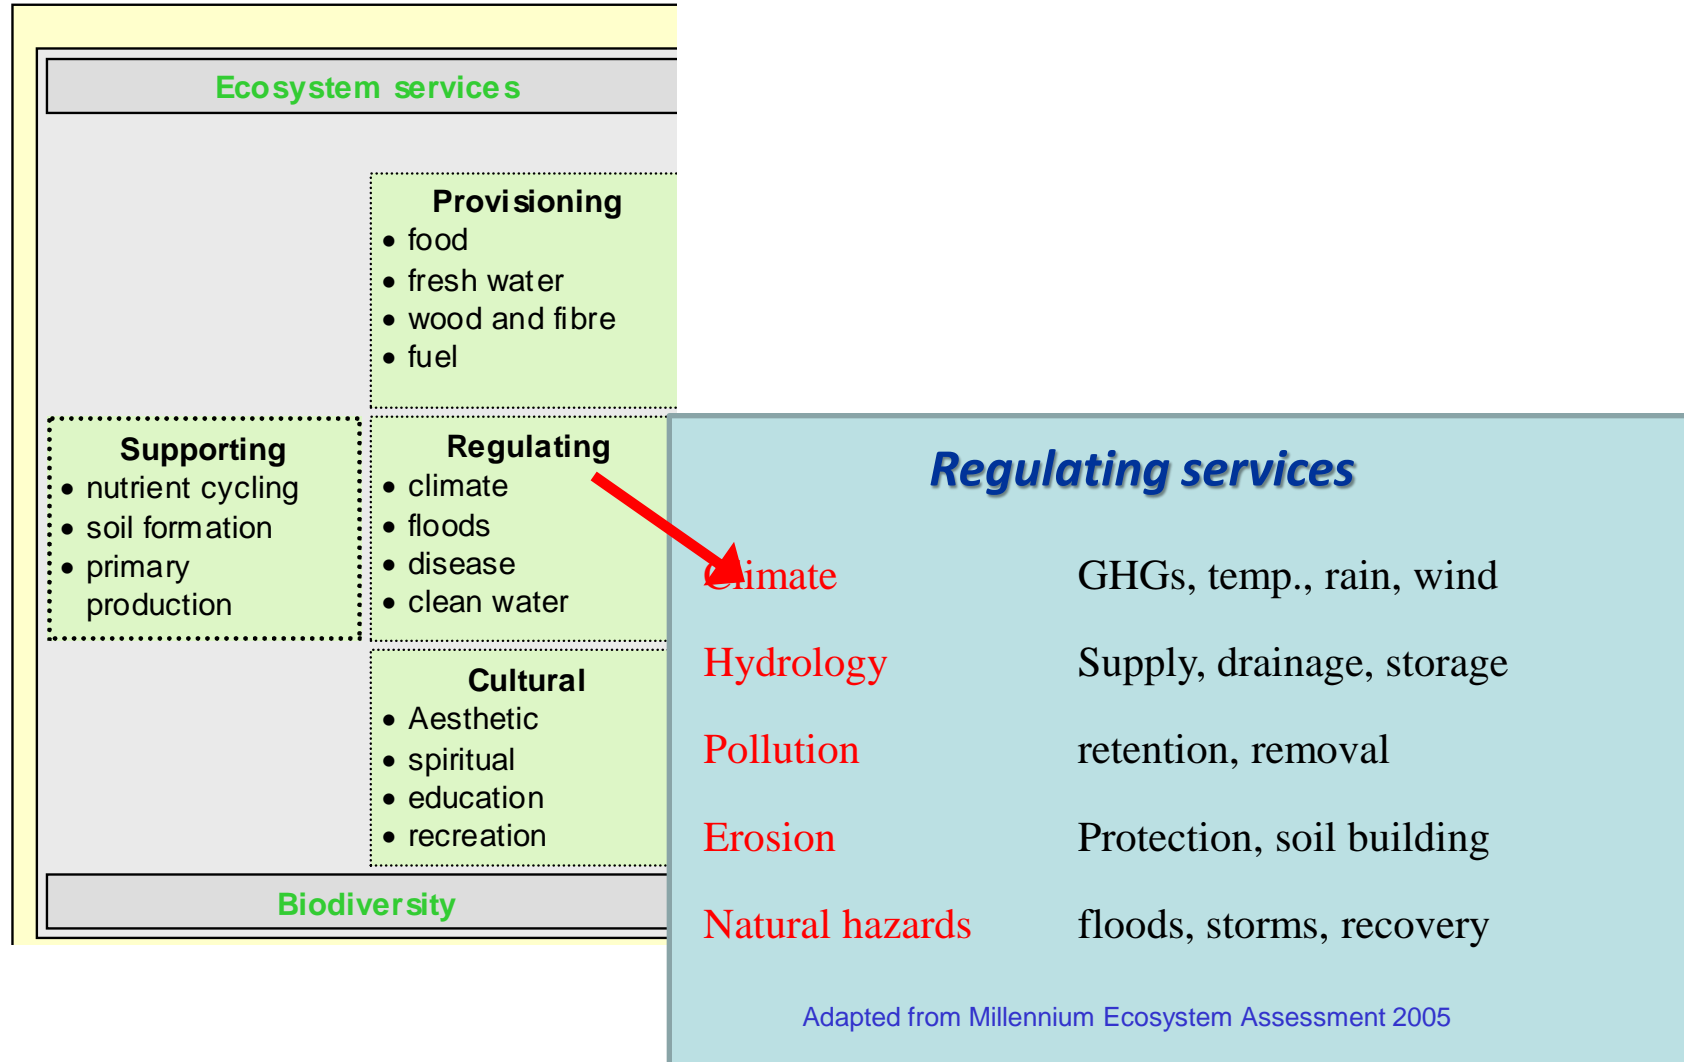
Ecosystem services

Provisioning
• food
• fresh water
• wood and fibre
• fuel

Supporting
• nutrient cycling
• soil formation
• primary production

Regulating
• climate
• floods
• disease
• clean water

Cultural
• Aesthetic
• spiritual
• education
• recreation

Biodiversity

Regulating services

| | |
|---|---|
| Climate | GHGs, temp., rain, wind |
| Hydrology | Supply, drainage, storage |
| Pollution | retention, removal |
| Erosion | Protection, soil building |
| Natural hazards | floods, storms, recovery |

Adapted from Millennium Ecosystem Assessment 2005